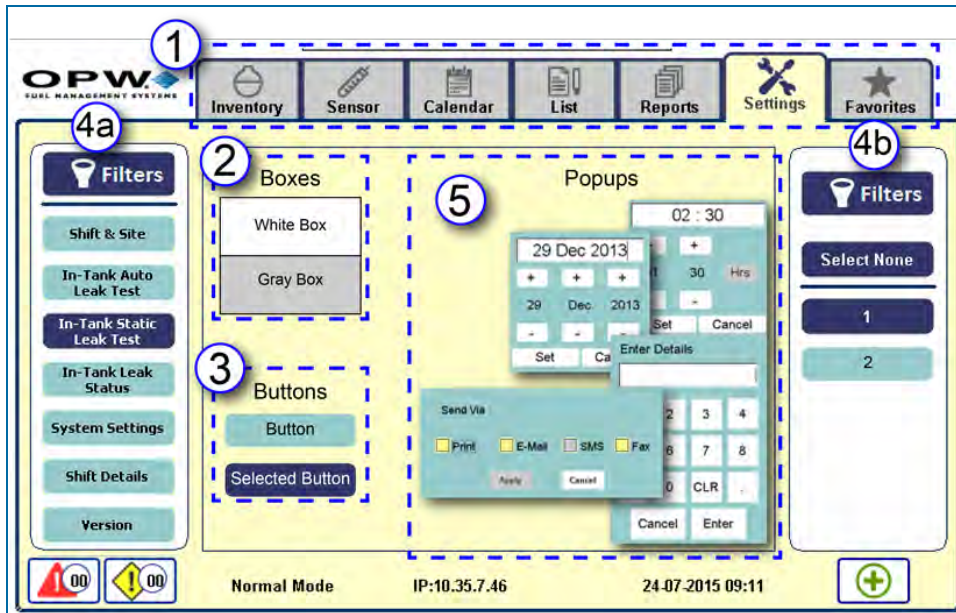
1

OPW
FUEL MANAGEMENT SYSTEMS

Inventory
Sensor
Calendar
List
Reports
Settings
Favorites

4a

Filters

Shift & Site
In-Tank Auto Leak Test
In-Tank Static Leak Test
In-Tank Leak Status
System Settings
Shift Details
Version

2
Boxes
White Box
Gray Box

3
Buttons
Button
Selected Button

Popups
5

02 : 30
+
1
30
Hrs
-
Set
Cancel

29 Dec 2013
+ + +
29 Dec 2013
- - -
Set
Ca

Enter Details

2 3 4
6 7 8
0 CLR .
Cancel
Enter

Send Via
Print
E-Mail
SMS
Fax
Apply
Cancel

4b

Filters

Select None
1
2

00
00

Normal Mode
IP:10.35.7.46
24-07-2015 09:11